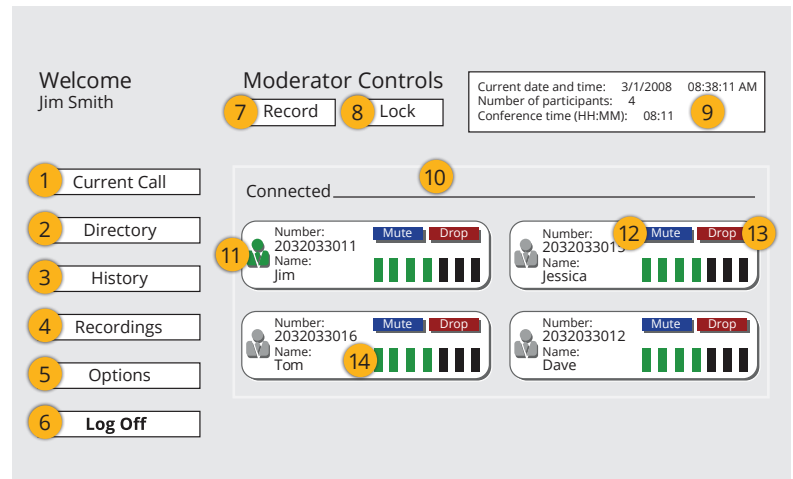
Welcome
Jim Smith

Moderator Controls

7 Record
8 Lock

Current date and time: 3/1/2008 08:38:11 AM
Number of participants: 4
Conference time (HH:MM): 08:11
9

1 Current Call
2 Directory
3 History
4 Recordings
5 Options
6 Log Off

Connected
10

11
Number:
2032033011
Name:
Jim
Mute Drop

Number:
2032033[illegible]
Name:
Jessica
12 Mute Drop 13

Number:
2032033016
Name:
Tom
Mute Drop
14

Number:
2032033012
Name:
Dave
Mute Drop